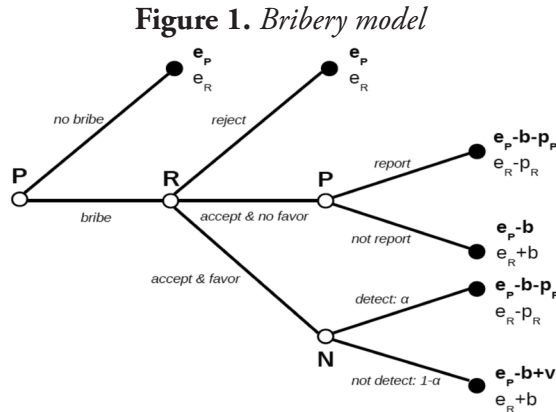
Figure 1. Bribery model

$e_P$
$e_R$

no bribe

$e_P$
$e_R$

reject

P

R

P

bribe

accept & no favor

report

$e_P$-b-$p_P$
$e_R$-$p_R$

not report

$e_P$-b
$e_R$+b

accept & favor

detect: α

$e_P$-b-$p_P$
$e_R$-$p_R$

N

not detect: 1-α

$e_P$-b+v
$e_R$+b